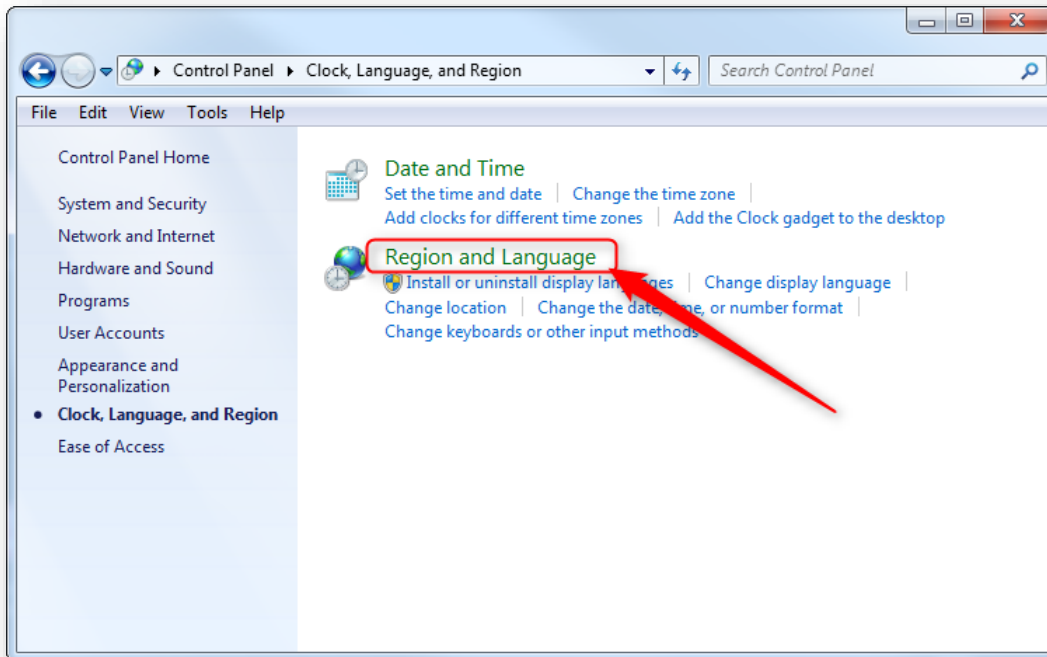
▸ Control Panel ▸ Clock, Language, and Region

Search Control Panel

File Edit View Tools Help

Control Panel Home

System and Security

Network and Internet

Hardware and Sound

Programs

User Accounts

Appearance and Personalization

• Clock, Language, and Region

Ease of Access

Date and Time

Set the time and date | Change the time zone | Add clocks for different time zones | Add the Clock gadget to the desktop

Region and Language

Install or uninstall display lan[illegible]ges | Change display language | Change location | Change the date, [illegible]me, or number format | Change keyboards or other input methods